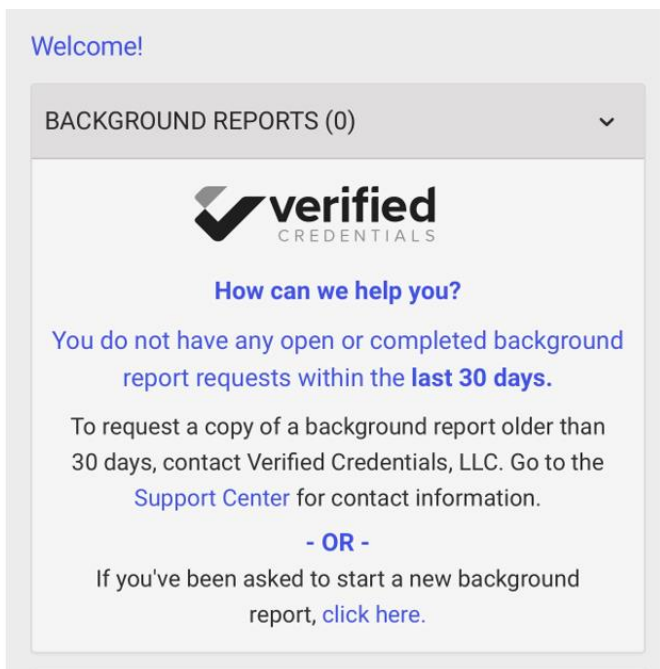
Welcome!

BACKGROUND REPORTS (0)

verified
CREDENTIALS

How can we help you?

You do not have any open or completed background report requests within the last 30 days.

To request a copy of a background report older than 30 days, contact Verified Credentials, LLC. Go to the Support Center for contact information.

- OR -

If you've been asked to start a new background report, click here.